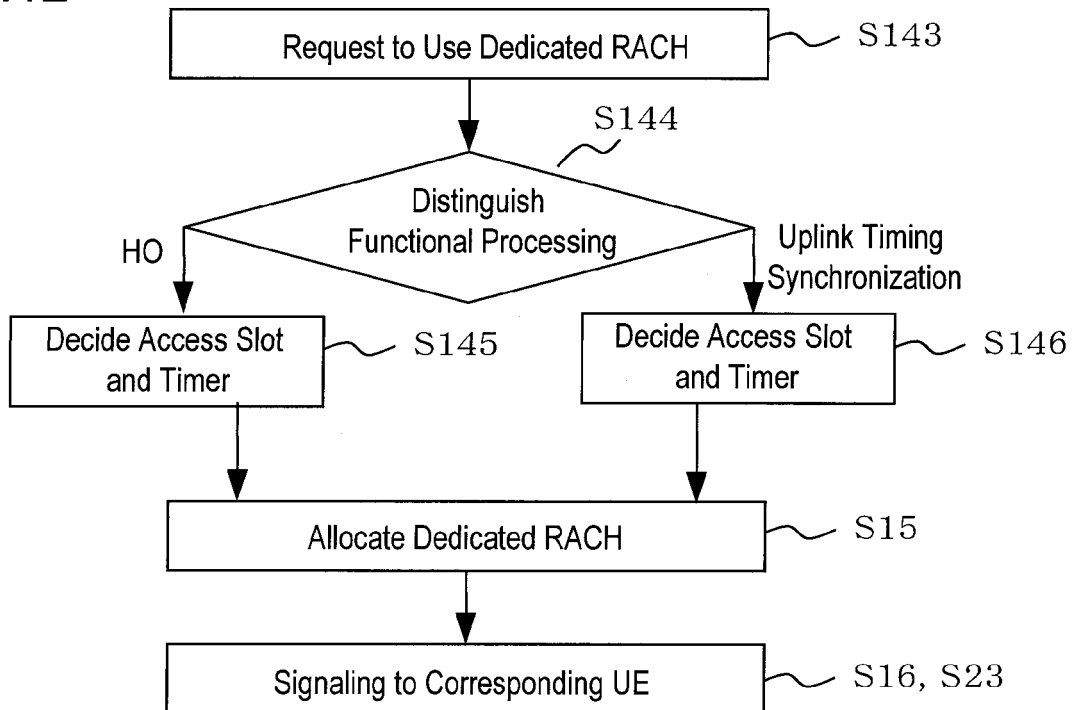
Request to Use Dedicated RACH
S143
S144
Distinguish Functional Processing
HO
Uplink Timing Synchronization
Decide Access Slot and Timer
S145
Decide Access Slot and Timer
S146
Allocate Dedicated RACH
S15
Signaling to Corresponding UE
S16, S23